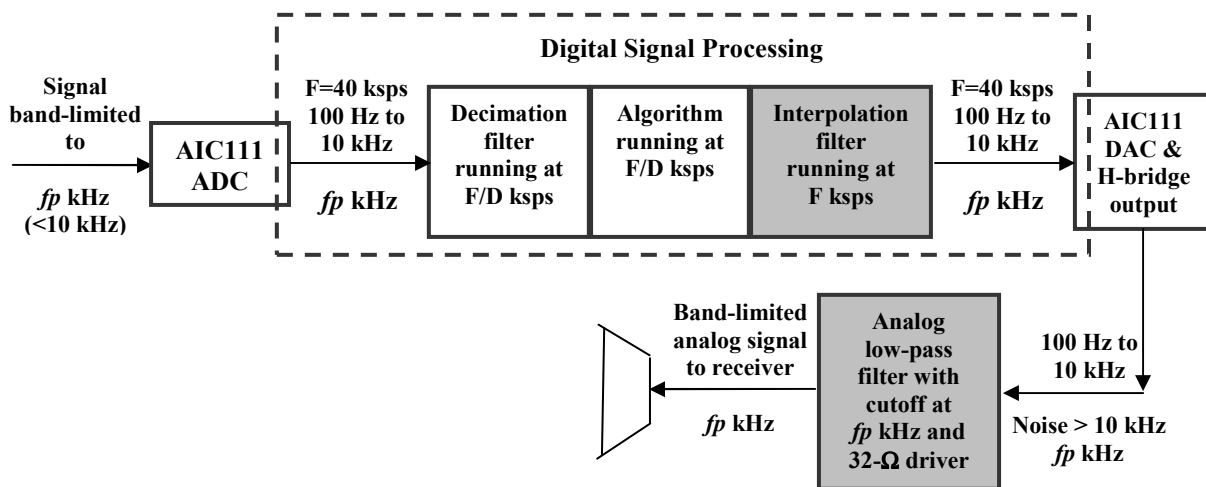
Digital Signal Processing

Signal band-limited to

*fp* kHz (<10 kHz)

AIC111 ADC

F=40 ksps 100 Hz to 10 kHz

*fp* kHz

Decimation filter running at F/D ksps

Algorithm running at F/D ksps

Interpolation filter running at F ksps

F=40 ksps 100 Hz to 10 kHz

*fp* kHz

AIC111 DAC & H-bridge output

100 Hz to 10 kHz

Noise > 10 kHz

*fp* kHz

Analog low-pass filter with cutoff at *fp* kHz and 32-Ω driver

Band-limited analog signal to receiver

*fp* kHz